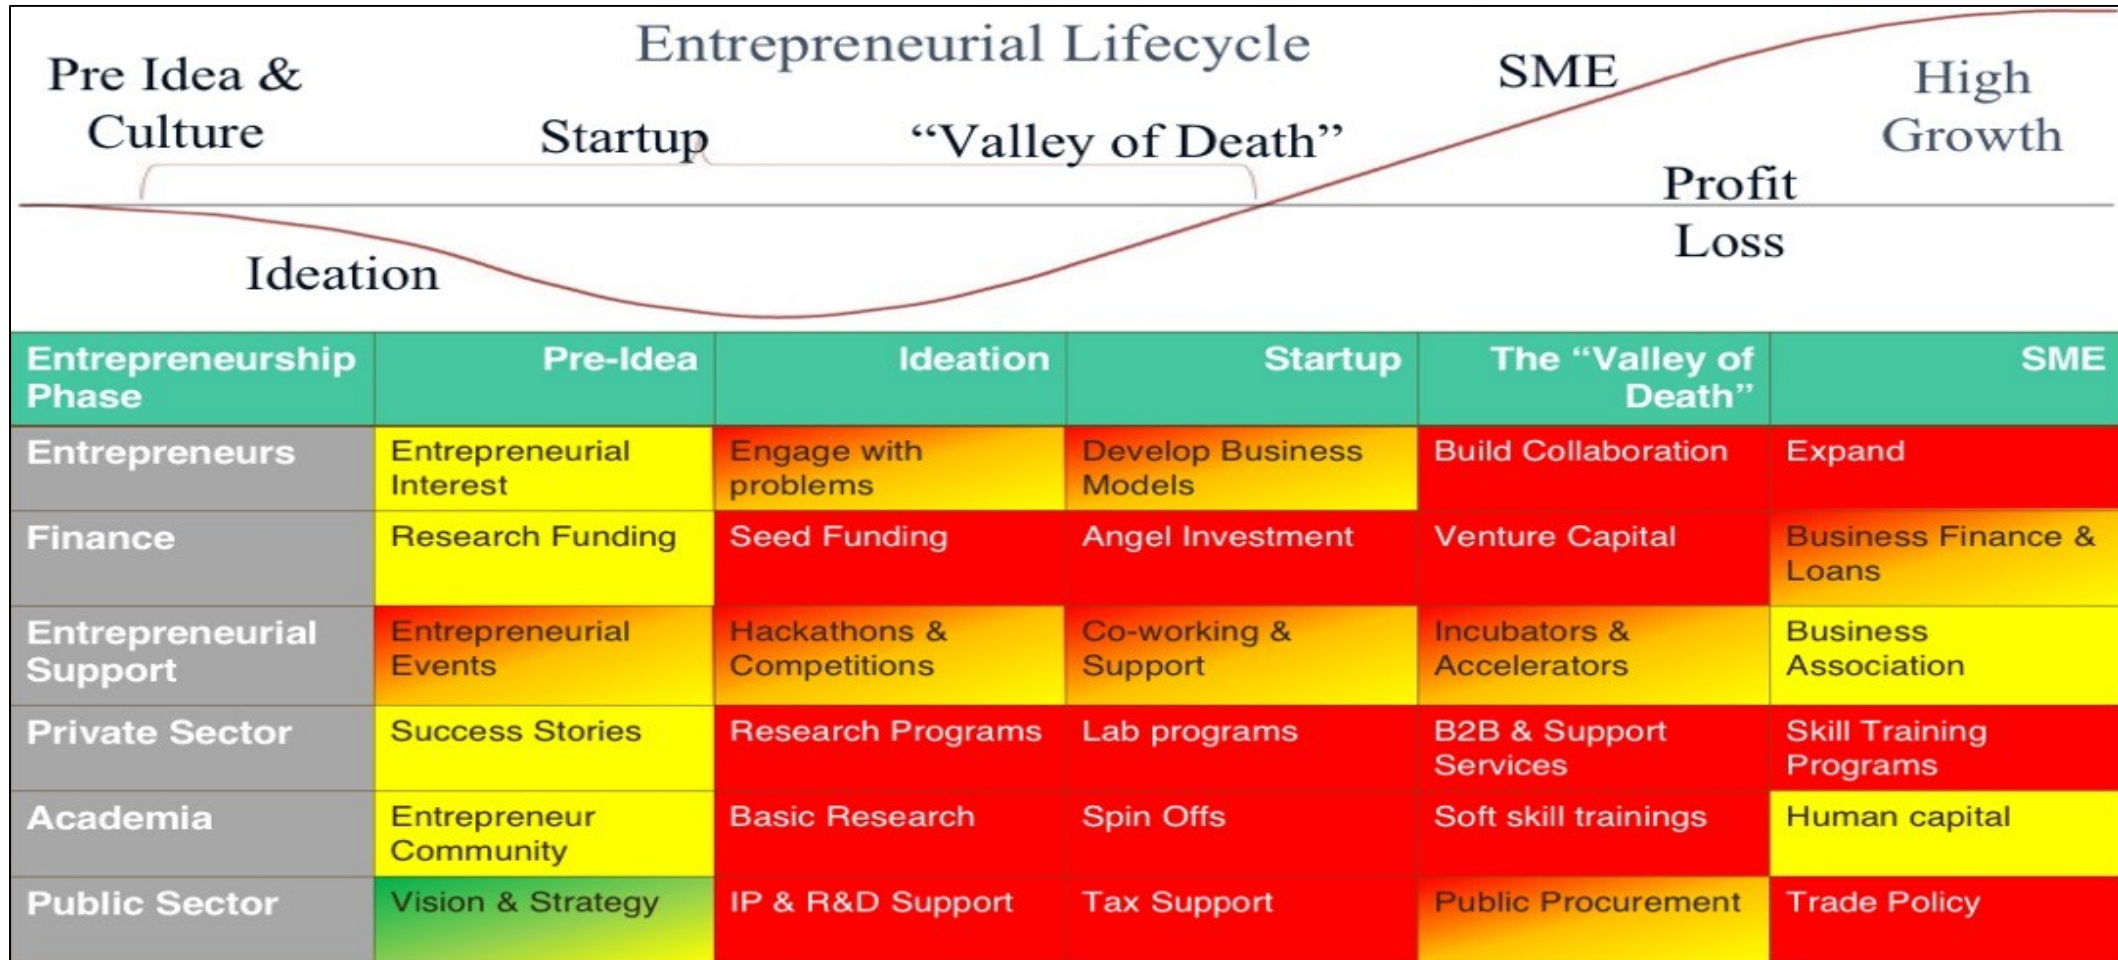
Entrepreneurial Lifecycle

Pre Idea & Culture

Startup

"Valley of Death"

SME

High Growth

Profit

Loss

Ideation

| Entrepreneurship Phase | Pre-Idea | Ideation | Startup | The "Valley of Death" | SME |
|---|---|---|---|---|---|
| Entrepreneurs | Entrepreneurial Interest | Engage with problems | Develop Business Models | Build Collaboration | Expand |
| Finance | Research Funding | Seed Funding | Angel Investment | Venture Capital | Business Finance & Loans |
| Entrepreneurial Support | Entrepreneurial Events | Hackathons & Competitions | Co-working & Support | Incubators & Accelerators | Business Association |
| Private Sector | Success Stories | Research Programs | Lab programs | B2B & Support Services | Skill Training Programs |
| Academia | Entrepreneur Community | Basic Research | Spin Offs | Soft skill trainings | Human capital |
| Public Sector | Vision & Strategy | IP & R&D Support | Tax Support | Public Procurement | Trade Policy |